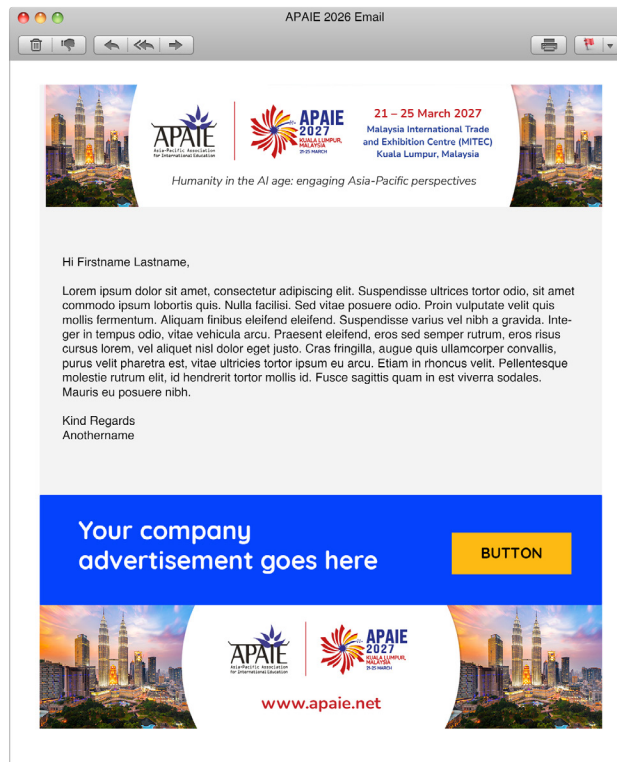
APAIE 2026 Email

APAIE
Asia-Pacific Association for International Education

APAIE 2027
KUALA LUMPUR, MALAYSIA
21-25 MARCH

21 – 25 March 2027
Malaysia International Trade and Exhibition Centre (MITEC)
Kuala Lumpur, Malaysia

Humanity in the AI age: engaging Asia-Pacific perspectives

Hi Firstname Lastname,

Lorem ipsum dolor sit amet, consectetur adipiscing elit. Suspendisse ultrices tortor odio, sit amet commodo ipsum lobortis quis. Nulla facilisi. Sed vitae posuere odio. Proin vulputate velit quis mollis fermentum. Aliquam finibus eleifend eleifend. Suspendisse varius vel nibh a gravida. Integer in tempus odio, vitae vehicula arcu. Praesent eleifend, eros sed semper rutrum, eros risus cursus lorem, vel aliquet nisl dolor eget justo. Cras fringilla, augue quis ullamcorper convallis, purus velit pharetra est, vitae ultricies tortor ipsum eu arcu. Etiam in rhoncus velit. Pellentesque molestie rutrum elit, id hendrerit tortor mollis id. Fusce sagittis quam in est viverra sodales. Mauris eu posuere nibh.

Kind Regards
Anothername

Your company advertisement goes here

BUTTON

APAIE
Asia-Pacific Association for International Education

APAIE 2027
KUALA LUMPUR, MALAYSIA
21-25 MARCH

www.apaie.net